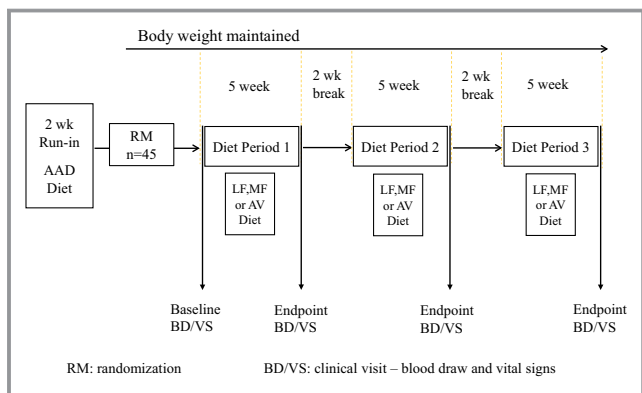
Body weight maintained

5 week

2 wk break

5 week

2 wk break

5 week

2 wk Run-in AAD Diet

RM n=45

Diet Period 1

Diet Period 2

Diet Period 3

LF,MF or AV Diet

LF,MF or AV Diet

LF,MF or AV Diet

Baseline BD/VS

Endpoint BD/VS

Endpoint BD/VS

Endpoint BD/VS

RM: randomization

BD/VS: clinical visit – blood draw and vital signs